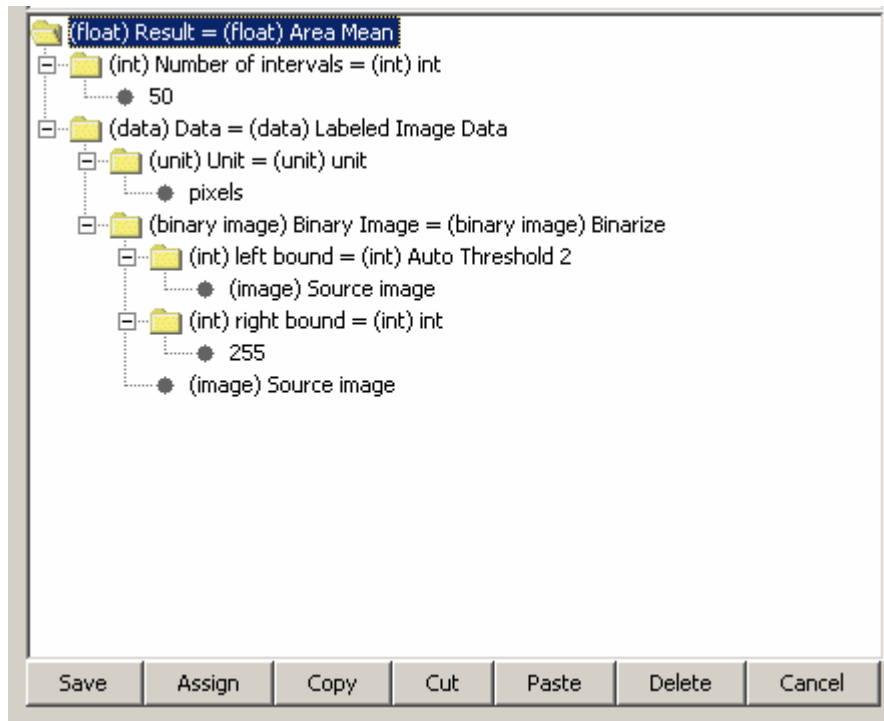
(float) Result = (float) Area Mean
(int) Number of intervals = (int) int
50
(data) Data = (data) Labeled Image Data
(unit) Unit = (unit) unit
pixels
(binary image) Binary Image = (binary image) Binarize
(int) left bound = (int) Auto Threshold 2
(image) Source image
(int) right bound = (int) int
255
(image) Source image

Save | Assign | Copy | Cut | Paste | Delete | Cancel